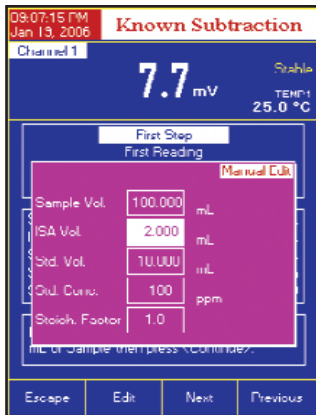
09:07:15 PM
Jan 19, 2006

Known Subtraction

Channel 1

7.7 mV

Stable

TEMP1
25.0 °C

First Step
First Reading

Manual Edit

Sample Vol. 100.000 mL

ISA Vol. 2.000 mL

Std. Vol. 10.000 mL

Std. Conc. 100 ppm

Stoich. Factor 1.0

mL of Sample then press <Continue>.

Escape
Edit
Next
Previous